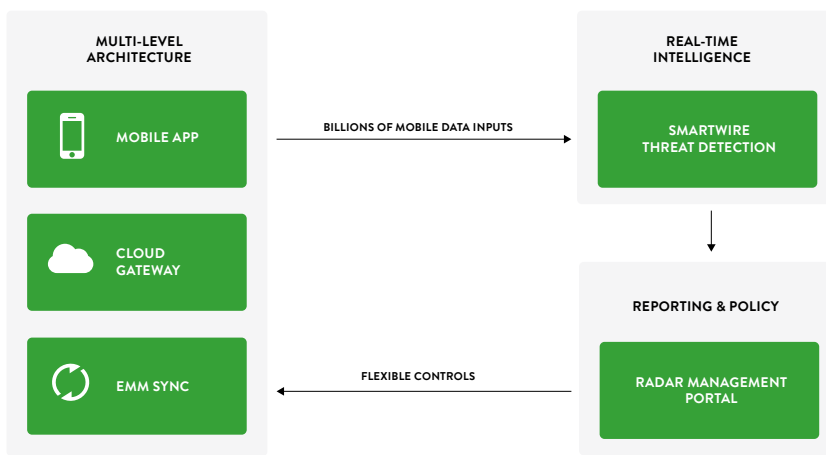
MULTI-LEVEL ARCHITECTURE

MOBILE APP

CLOUD GATEWAY

EMM SYNC

BILLIONS OF MOBILE DATA INPUTS

FLEXIBLE CONTROLS

REAL-TIME INTELLIGENCE

SMARTWIRE THREAT DETECTION

REPORTING & POLICY

RADAR MANAGEMENT PORTAL